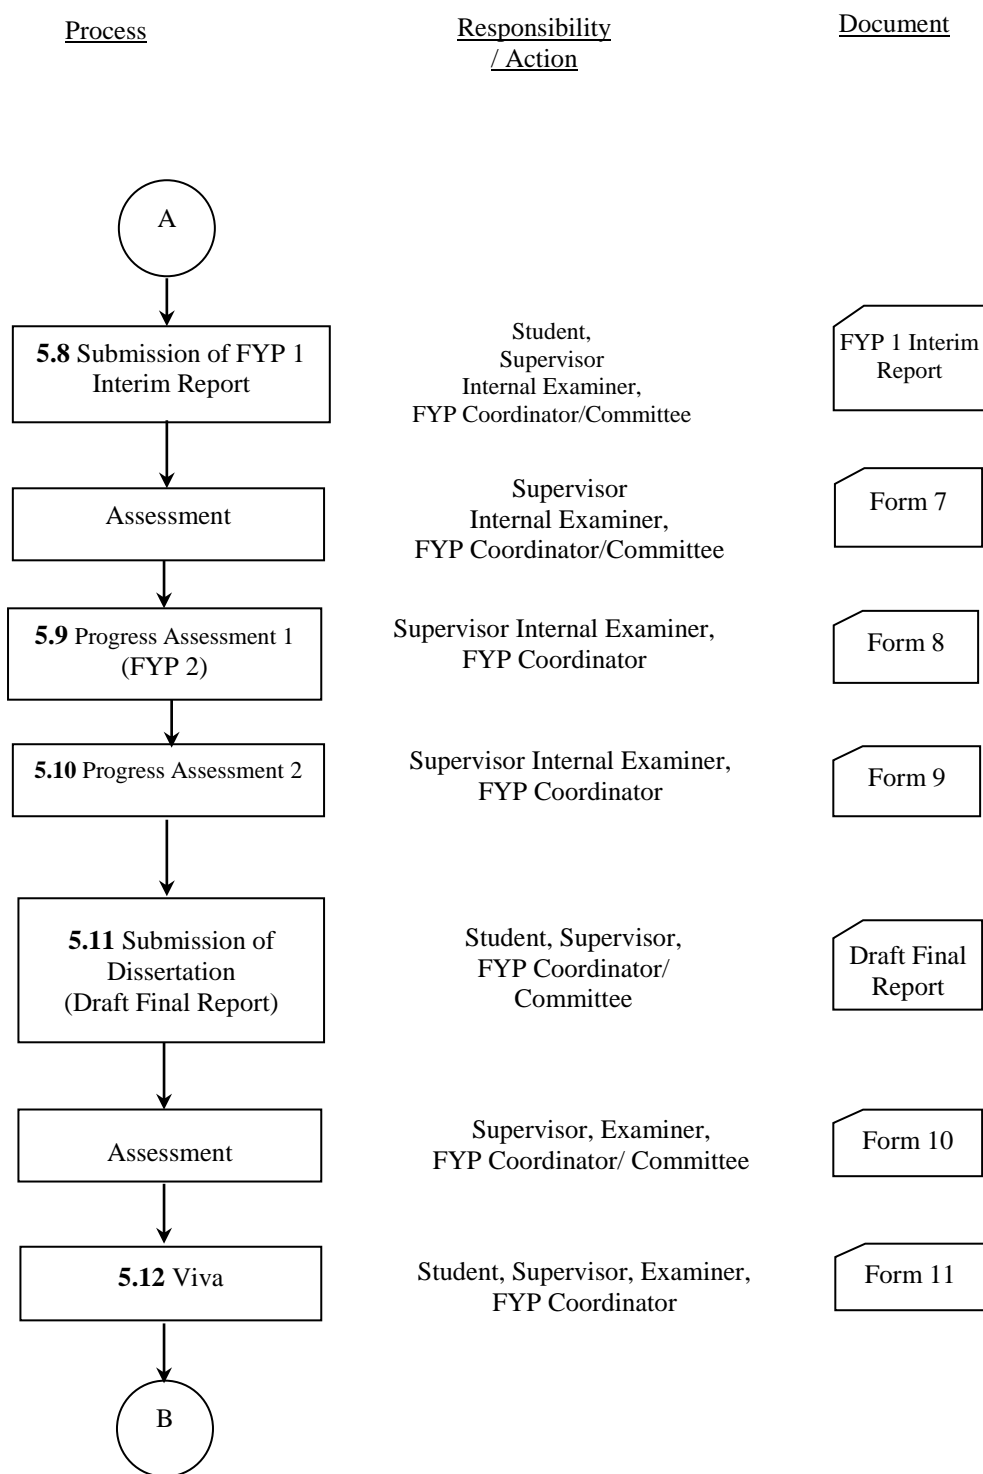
Process

Responsibility / Action

Document

A

5.8 Submission of FYP 1 Interim Report

Student, Supervisor Internal Examiner, FYP Coordinator/Committee

FYP 1 Interim Report

Assessment

Supervisor Internal Examiner, FYP Coordinator/Committee

Form 7

5.9 Progress Assessment 1 (FYP 2)

Supervisor Internal Examiner, FYP Coordinator

Form 8

5.10 Progress Assessment 2

Supervisor Internal Examiner, FYP Coordinator

Form 9

5.11 Submission of Dissertation (Draft Final Report)

Student, Supervisor, FYP Coordinator/ Committee

Draft Final Report

Assessment

Supervisor, Examiner, FYP Coordinator/ Committee

Form 10

5.12 Viva

Student, Supervisor, Examiner, FYP Coordinator

Form 11

B